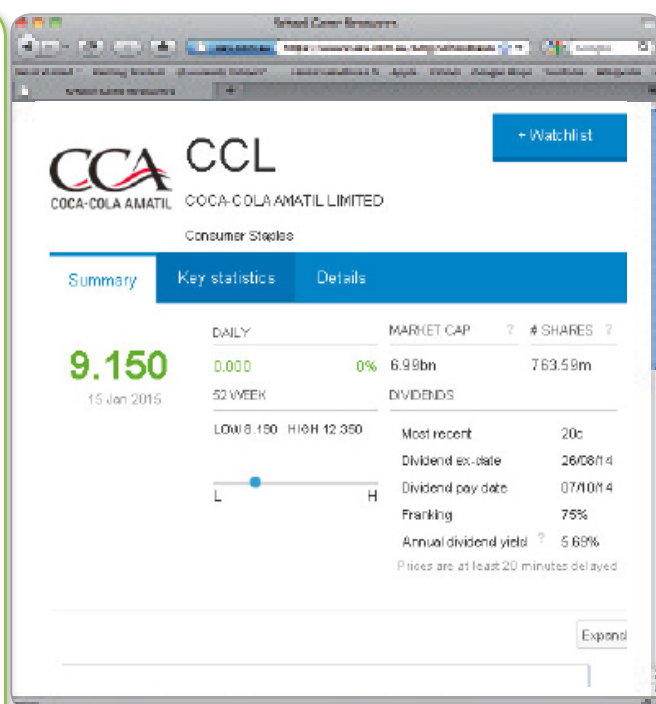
School Corner Resources

+ Watchlist

CCA
COCA-COLA AMATIL

CCL

COCA-COLA AMATIL LIMITED

Consumer Staples

Summary | Key statistics | Details

9.150
15 Jan 2015

DAILY
0.000 0%

52 WEEK
LOW 8.150 HIGH 12.350

L H

MARKET CAP ?
6.99bn

# SHARES ?
763.59m

DIVIDENDS

| | |
|---|---|
| Most recent | 20c |
| Dividend ex-date | 26/08/14 |
| Dividend pay date | 07/10/14 |
| Franking | 75% |
| Annual dividend yield ? | 5.69% |

Prices are at least 20 minutes delayed

Expand